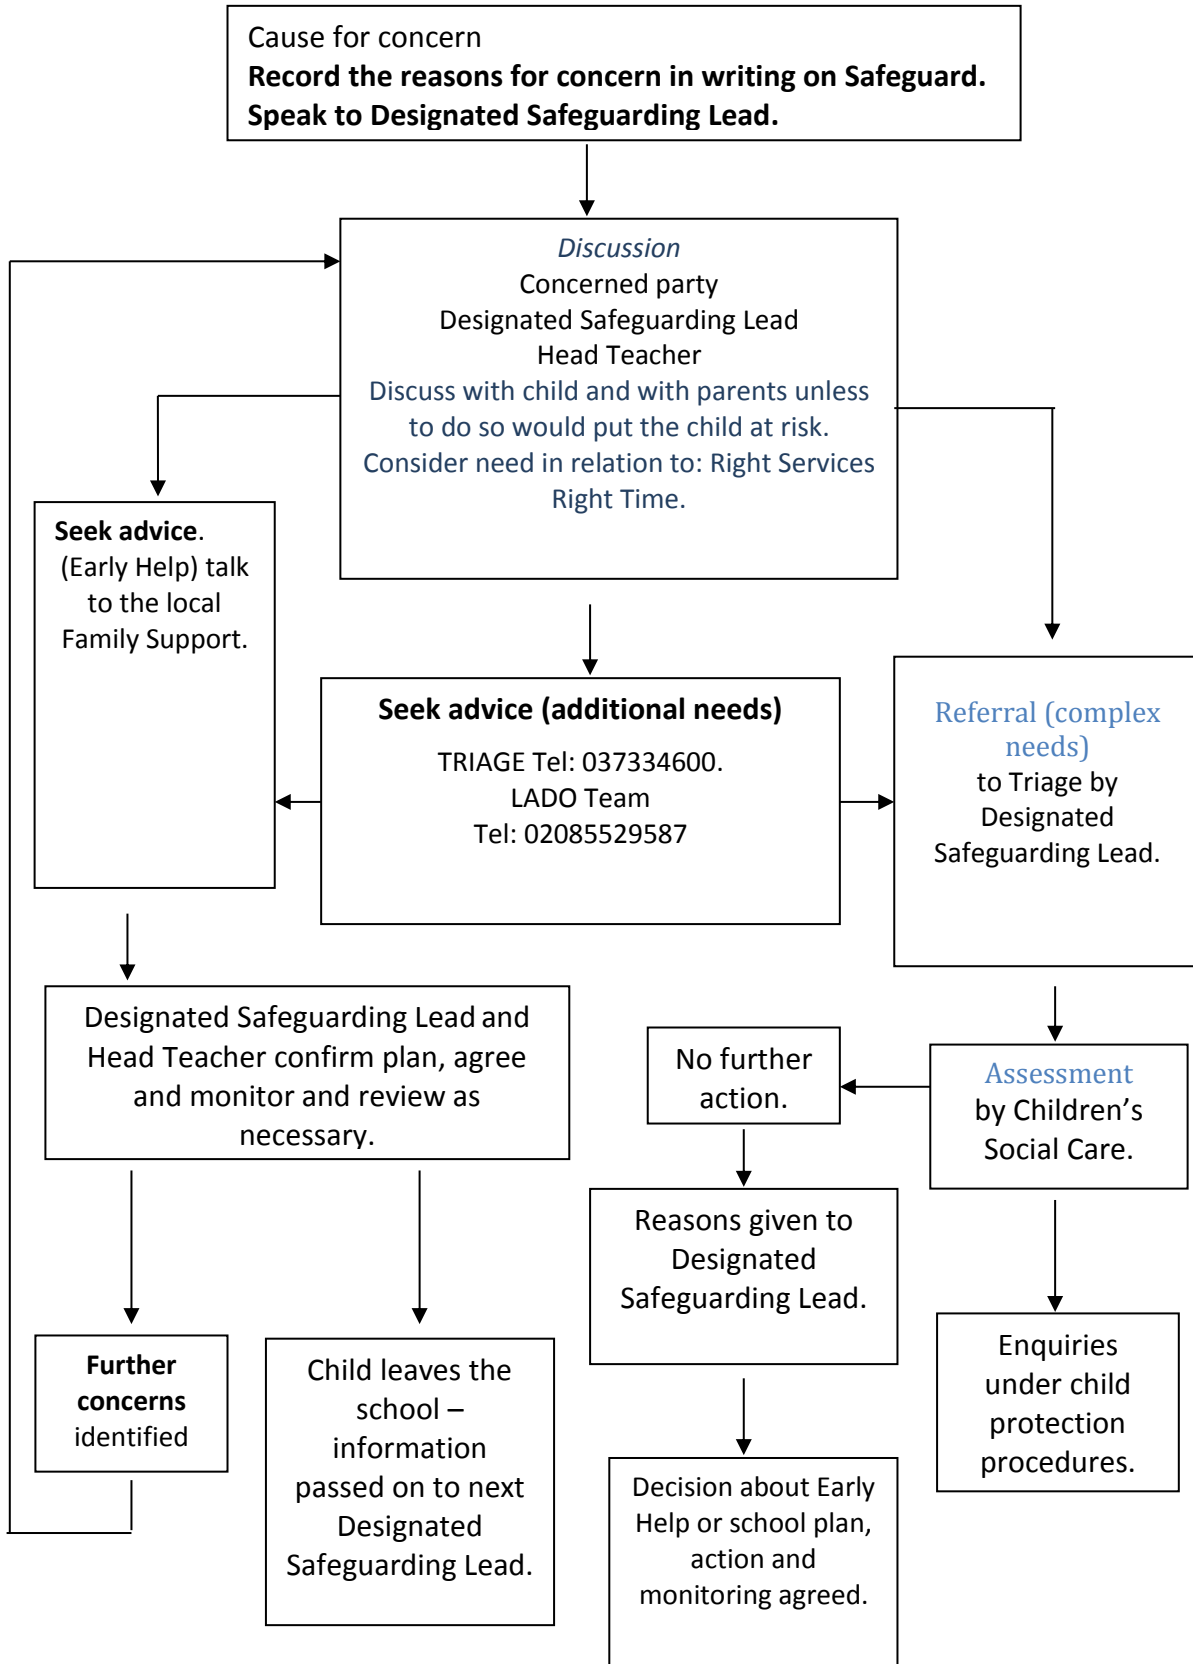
Cause for concern
**Record the reasons for concern in writing on Safeguard.**
**Speak to Designated Safeguarding Lead.**

*Discussion*
Concerned party
Designated Safeguarding Lead
Head Teacher
Discuss with child and with parents unless to do so would put the child at risk.
Consider need in relation to: Right Services Right Time.

**Seek advice**. (Early Help) talk to the local Family Support.

**Seek advice (additional needs)**
TRIAGE Tel: 037334600.
LADO Team
Tel: 02085529587

Referral (complex needs)
to Triage by Designated Safeguarding Lead.

Designated Safeguarding Lead and Head Teacher confirm plan, agree and monitor and review as necessary.

No further action.

Assessment
by Children's Social Care.

Reasons given to Designated Safeguarding Lead.

**Further concerns** identified

Child leaves the school – information passed on to next Designated Safeguarding Lead.

Decision about Early Help or school plan, action and monitoring agreed.

Enquiries under child protection procedures.